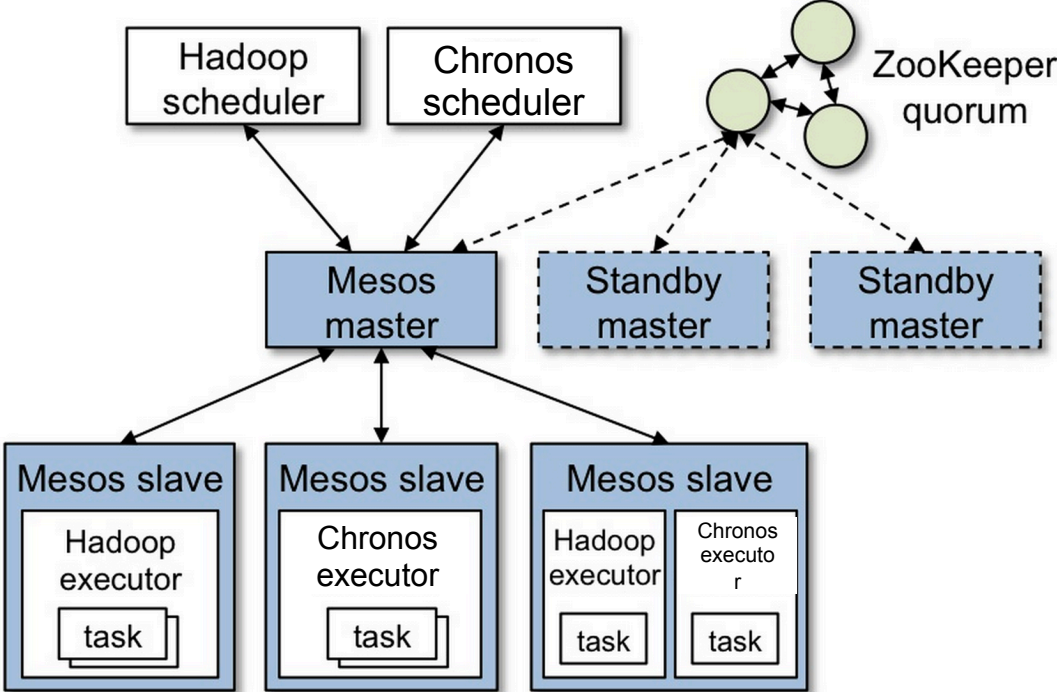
Hadoop scheduler

Chronos scheduler

ZooKeeper quorum

Mesos master

Standby master

Standby master

Mesos slave

Hadoop executor

task

Mesos slave

Chronos executor

task

Mesos slave

Hadoop executor

task

Chronos executo r

task